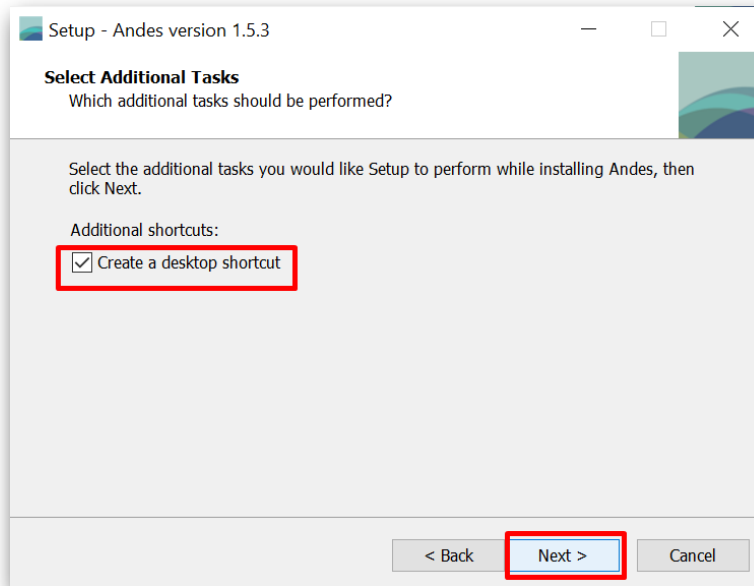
Setup - Andes version 1.5.3

Select Additional Tasks
Which additional tasks should be performed?

Select the additional tasks you would like Setup to perform while installing Andes, then click Next.

Additional shortcuts:

Create a desktop shortcut

< Back
Next >
Cancel